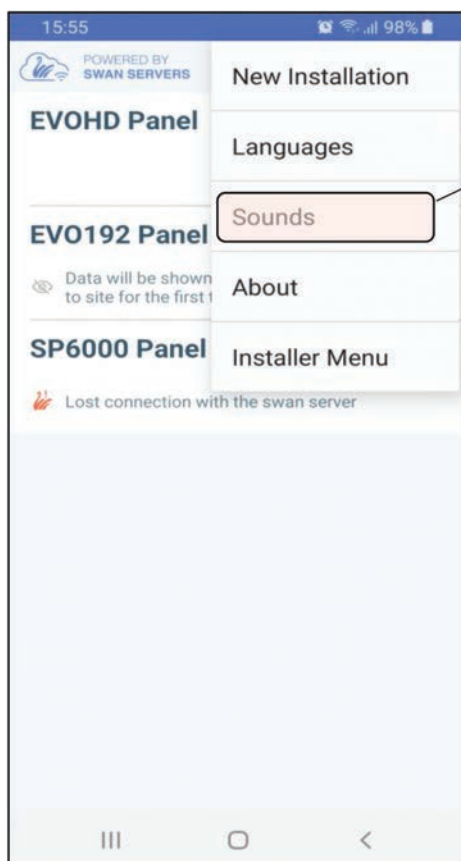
15:55

98%

POWERED BY
SWAN SERVERS

EVOHD Panel

EVO192 Panel

Data will be shown
to site for the first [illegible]

SP6000 Panel

Lost connection with the swan server

New Installation

Languages

Sounds

About

Installer Menu